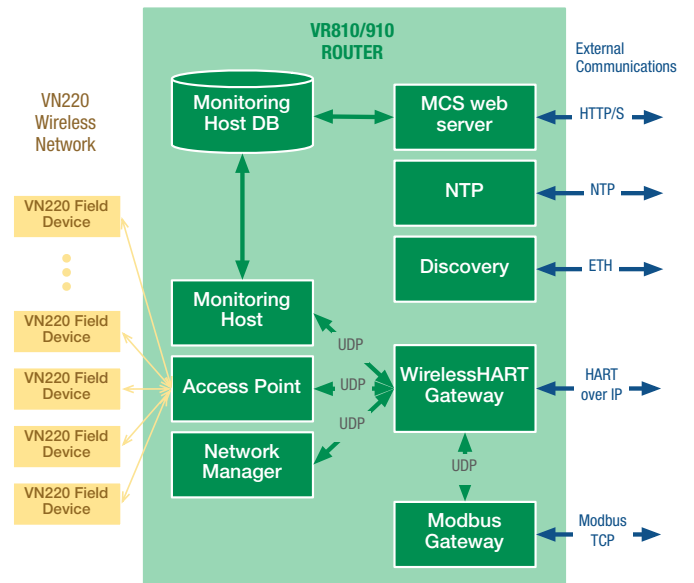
VR810/910 ROUTER

External Communications

VN220 Wireless Network

VN220 Field Device

VN220 Field Device

VN220 Field Device

VN220 Field Device

VN220 Field Device

Monitoring Host DB

MCS web server

HTTP/S

NTP

NTP

Discovery

ETH

Monitoring Host

UDP

Access Point

UDP

WirelessHART Gateway

HART over IP

UDP

Network Manager

UDP

Modbus Gateway

Modbus TCP